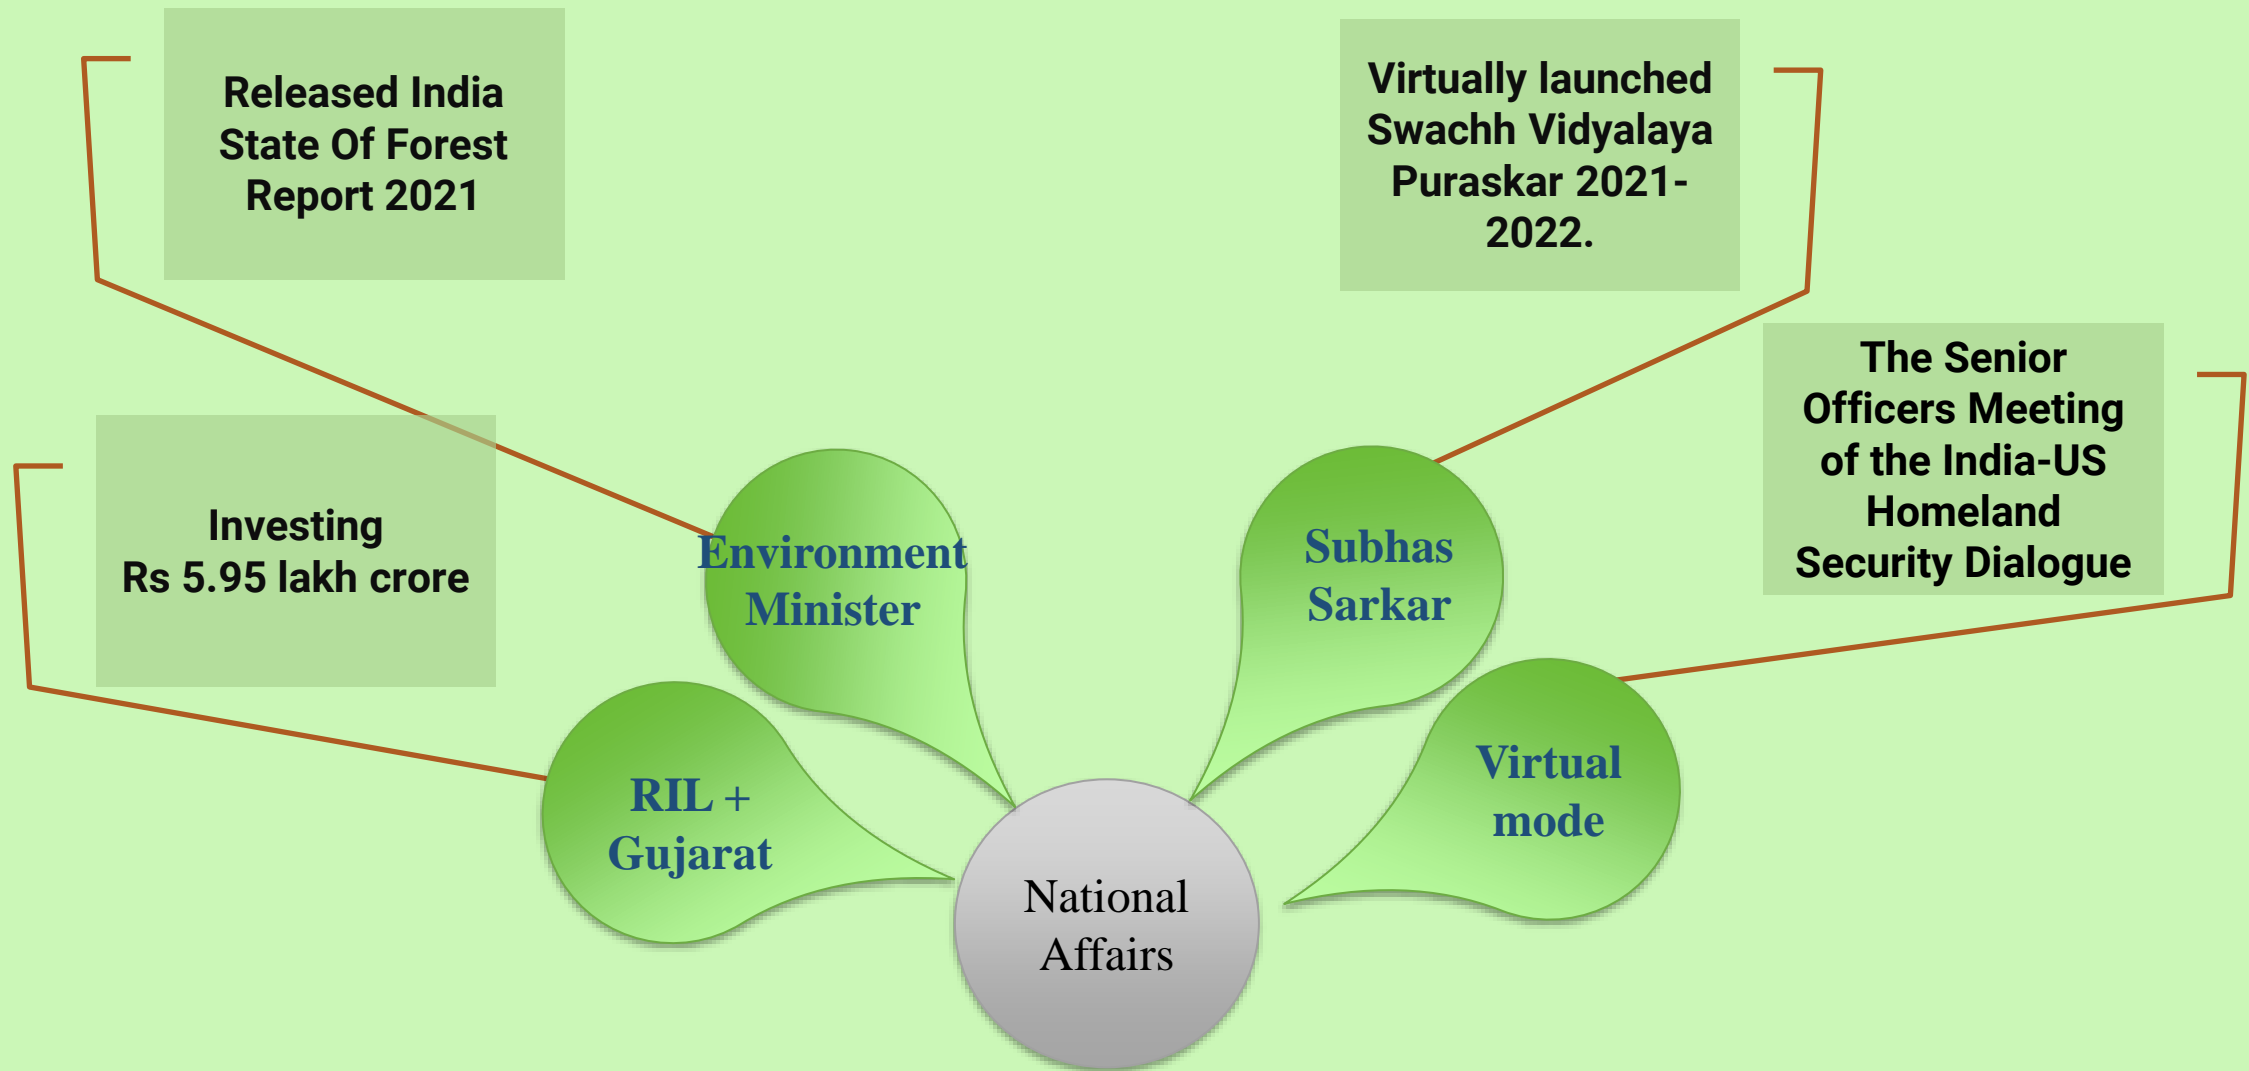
Released India State Of Forest Report 2021

Virtually launched Swachh Vidyalaya Puraskar 2021-2022.

The Senior Officers Meeting of the India-US Homeland Security Dialogue

Investing Rs 5.95 lakh crore

Environment Minister

Subhas Sarkar

RIL + Gujarat

Virtual mode

National Affairs